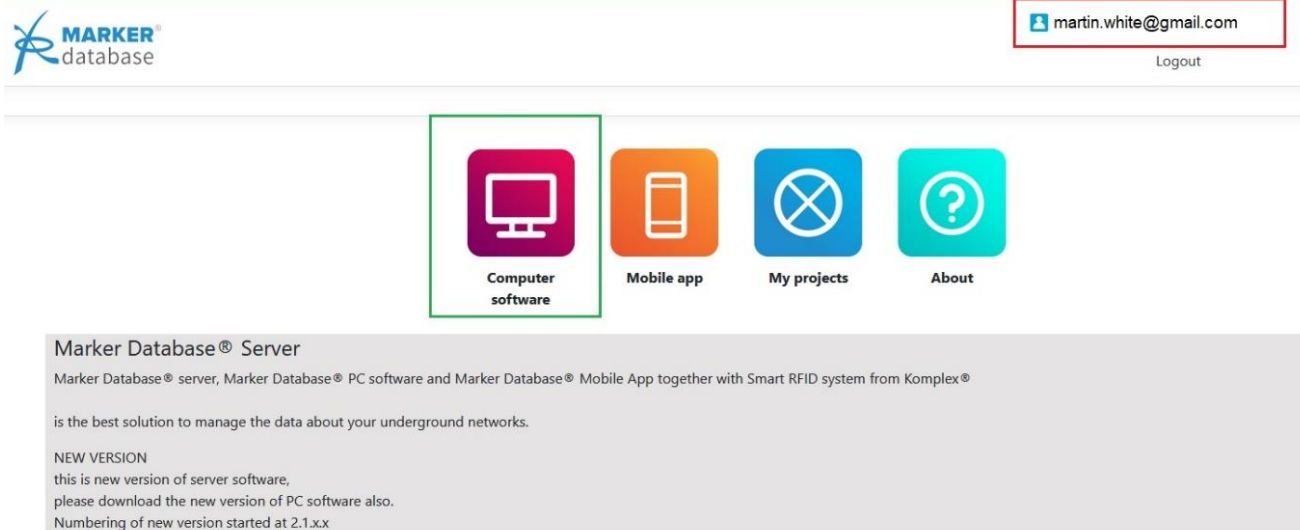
MARKER®
database

martin.white@gmail.com

Logout

Computer software

Mobile app

My projects

About

Marker Database® Server

Marker Database® server, Marker Database® PC software and Marker Database® Mobile App together with Smart RFID system from Komplex®

is the best solution to manage the data about your underground networks.

NEW VERSION
this is new version of server software,
please download the new version of PC software also.
Numbering of new version started at 2.1.x.x